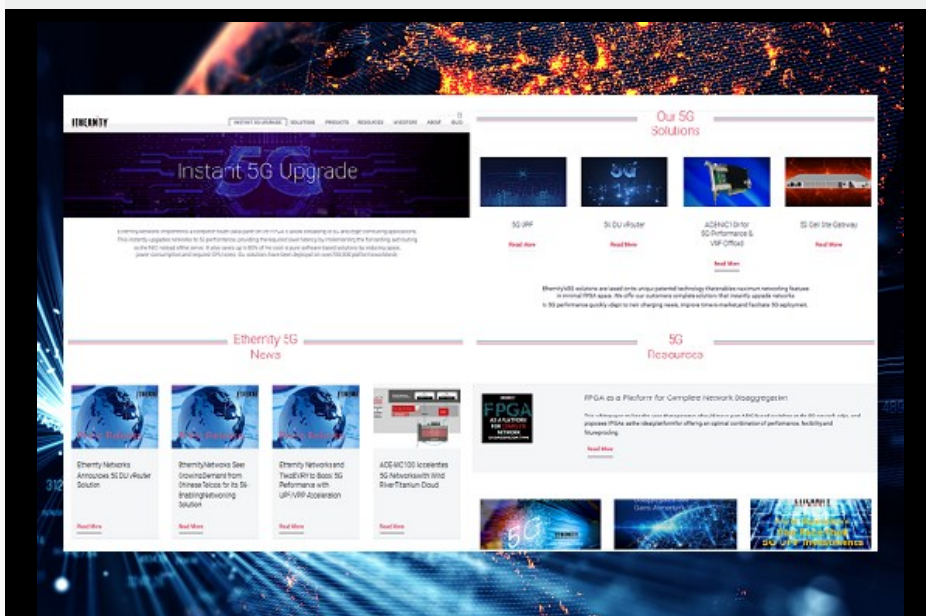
ETHERNITY

INSTANT 5G UPGRADE SOLUTION PRODUCTS RESOURCES INVESTORS ABOUT BLOG

Instant 5G Upgrade

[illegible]

Our 5G Solutions

5G UPF

5G DU vRouter

ACE-NIC100 for 5G Performance & VNF Offload

5G Cell Site Gateway

Read More

Read More

Read More

Read More

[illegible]

Ethernity 5G News

Ethernity Networks Announces 5G DU vRouter Solution

Ethernity Networks Sees Growing Demand from Chinese Telcos for its 5G-Enabling Networking Solution

Ethernity Networks and Tiera EVR to Boost 5G Performance with UPF/VPP Acceleration

ACE-NIC100 Accelerates 5G Networks with Wind River Titanium Cloud

Read More

Read More

Read More

Read More

5G Resources

FPGA as a Platform for Complete Network Disaggregation

FPGA AS A PLATFORM FOR COMPLETE NETWORK DISAGGREGATION

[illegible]

Read More

ETHERNITY